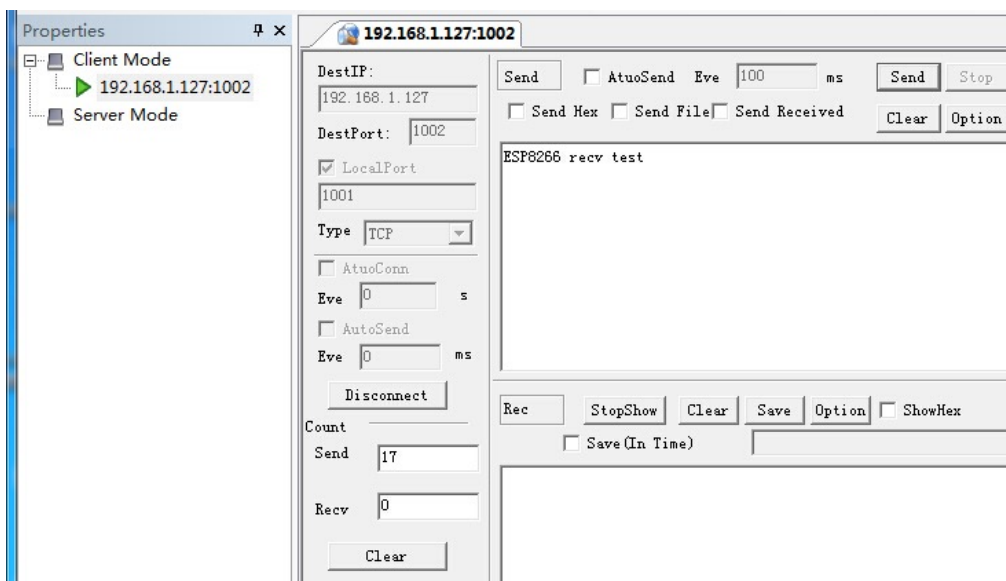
Properties ᵖ ×

Client Mode

192.168.1.127:1002

Server Mode

192.168.1.127:1002

DestIP:

192. 168. 1. 127

DestPort: 1002

LocalPort

1001

Type TCP

AtuoConn

Eve 0 s

AutoSend

Eve 0 ms

Disconnect

Count

Send 17

Recv 0

Clear

Send AtuoSend Eve 100 ms Send Stop

Send Hex Send File Send Received Clear Option

ESP8266 recv test

Rec StopShow Clear Save Option ShowHex

Save(In Time)